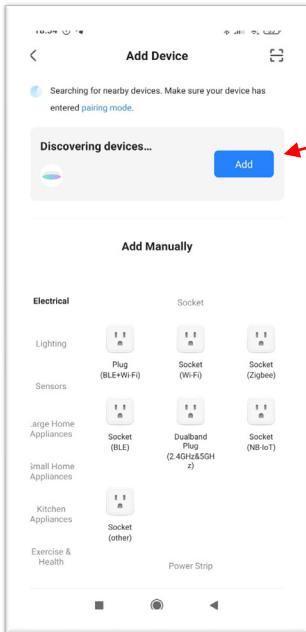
Add Device

Searching for nearby devices. Make sure your device has entered pairing mode.

Discovering devices...

Add

Add Manually

Electrical

Lighting

Sensors

Large Home Appliances

Small Home Appliances

Kitchen Appliances

Exercise & Health

Socket

Plug (BLE+Wi-Fi)

Socket (Wi-Fi)

Socket (Zigbee)

Socket (BLE)

Dualband Plug (2.4GHz&5GHz)

Socket (NB-IoT)

Socket (other)

Power Strip